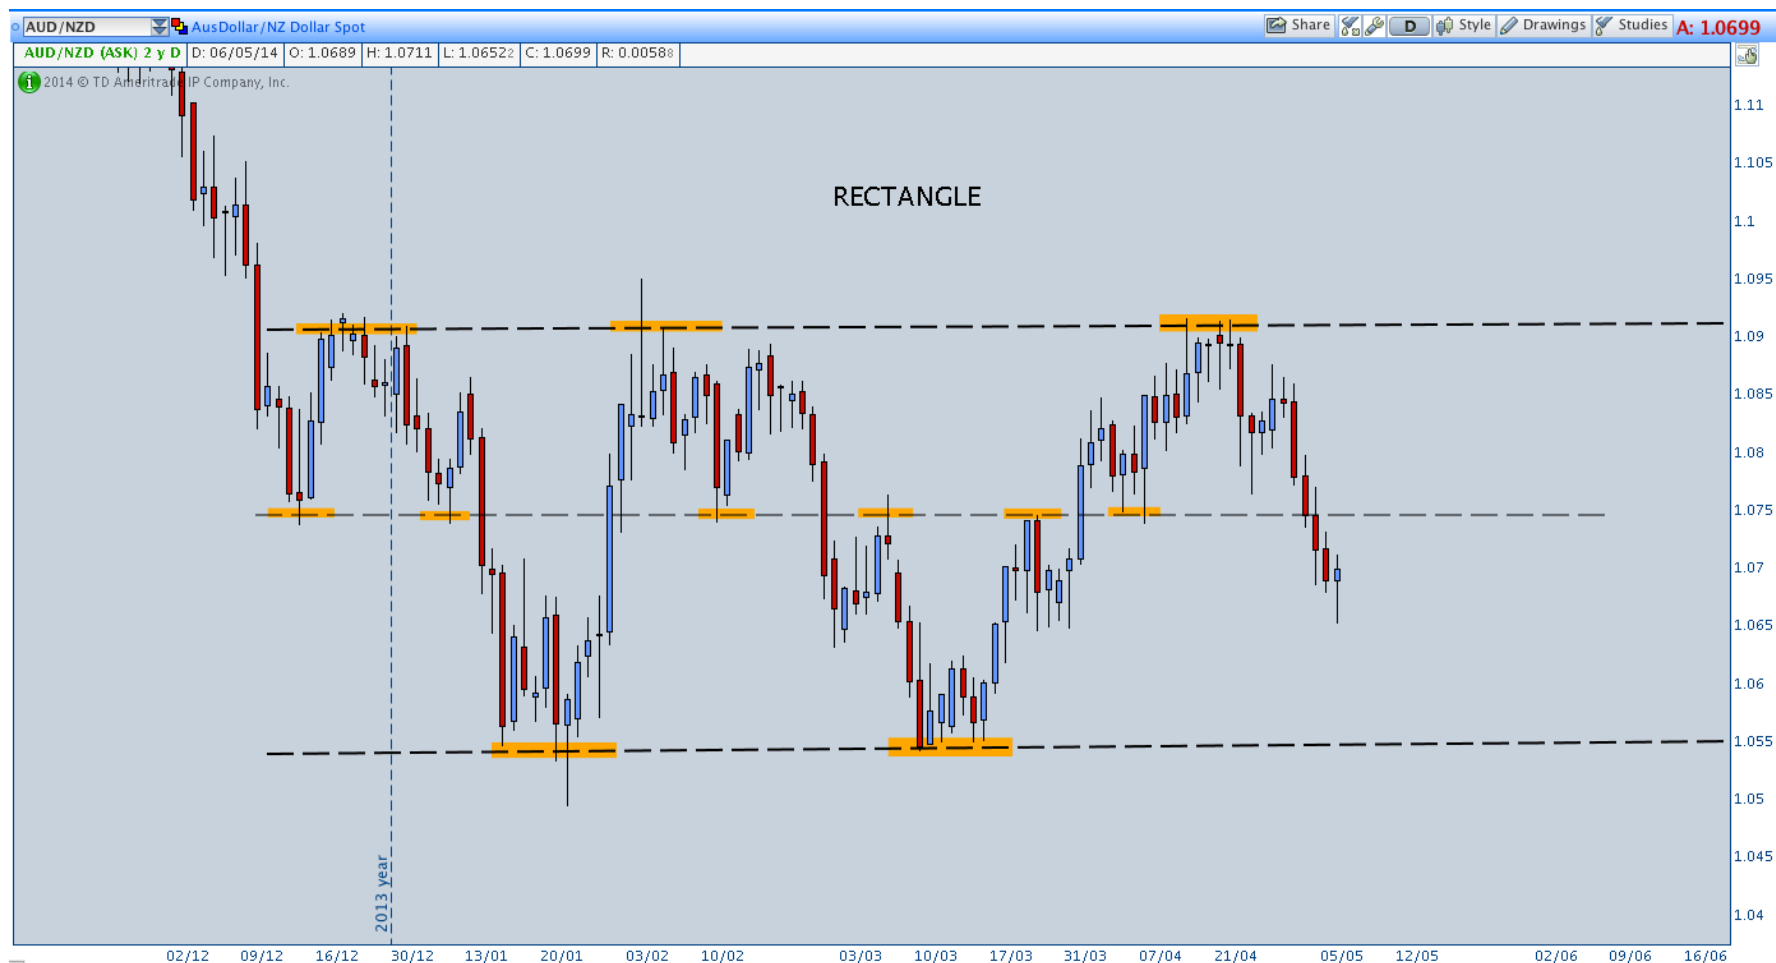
AUD/NZD AusDollar/NZ Dollar Spot
Share D Style Drawings Studies A: 1.0699
AUD/NZD (ASK) 2 y D D: 06/05/14 O: 1.0689 H: 1.0711 L: 1.06522 C: 1.0699 R: 0.00588
2014 © TD Ameritrade IP Company, Inc.

RECTANGLE

2013 year

1.11
1.105
1.1
1.095
1.09
1.085
1.08
1.075
1.07
1.065
1.06
1.055
1.05
1.045
1.04

02/12 09/12 16/12 30/12 13/01 20/01 03/02 10/02 03/03 10/03 17/03 31/03 07/04 21/04 05/05 12/05 02/06 09/06 16/06